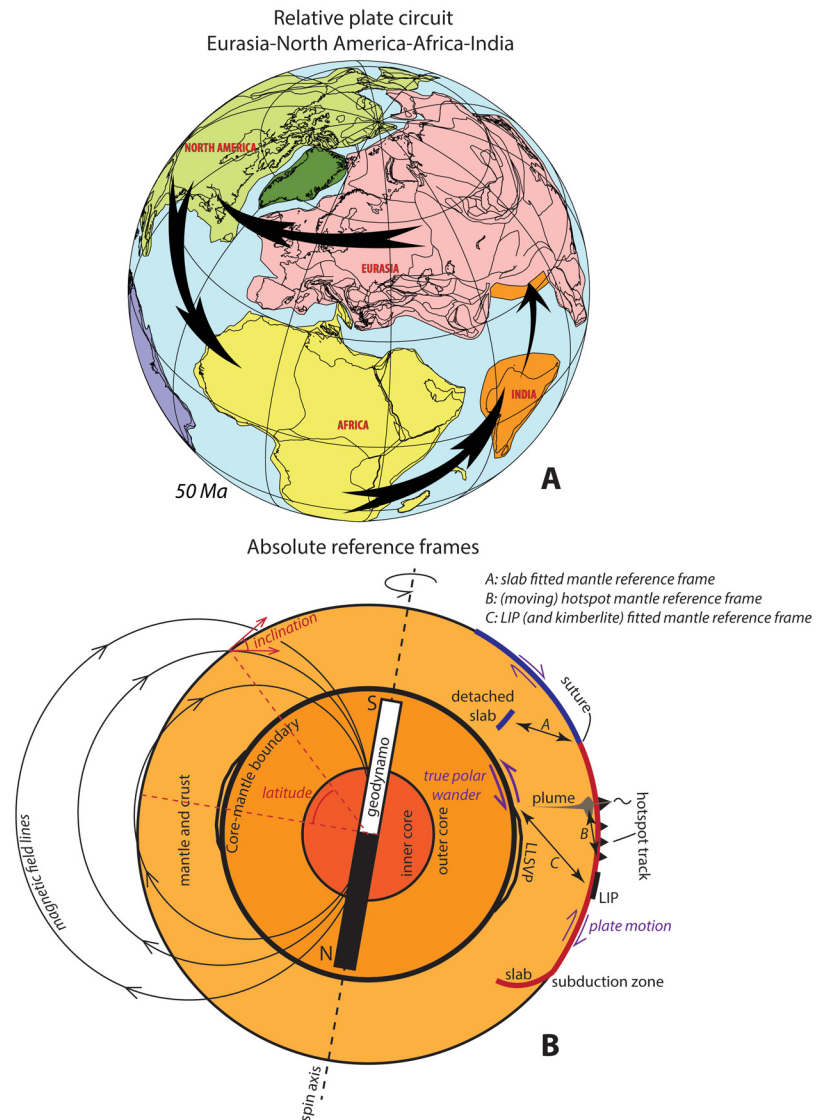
Relative plate circuit
Eurasia-North America-Africa-India

NORTH AMERICA
EURASIA
AFRICA
INDIA
50 Ma
A

Absolute reference frames

A: slab fitted mantle reference frame
B: (moving) hotspot mantle reference frame
C: LIP (and kimberlite) fitted mantle reference frame

inclination
suture
detached slab
A
S
geodynamo
true polar wander
plume
hotspot track
B
C
LLSVP
LIP
plate motion
slab
subduction zone
Core-mantle boundary
latitude
mantle and crust
inner core
outer core
magnetic field lines
N
spin axis
B